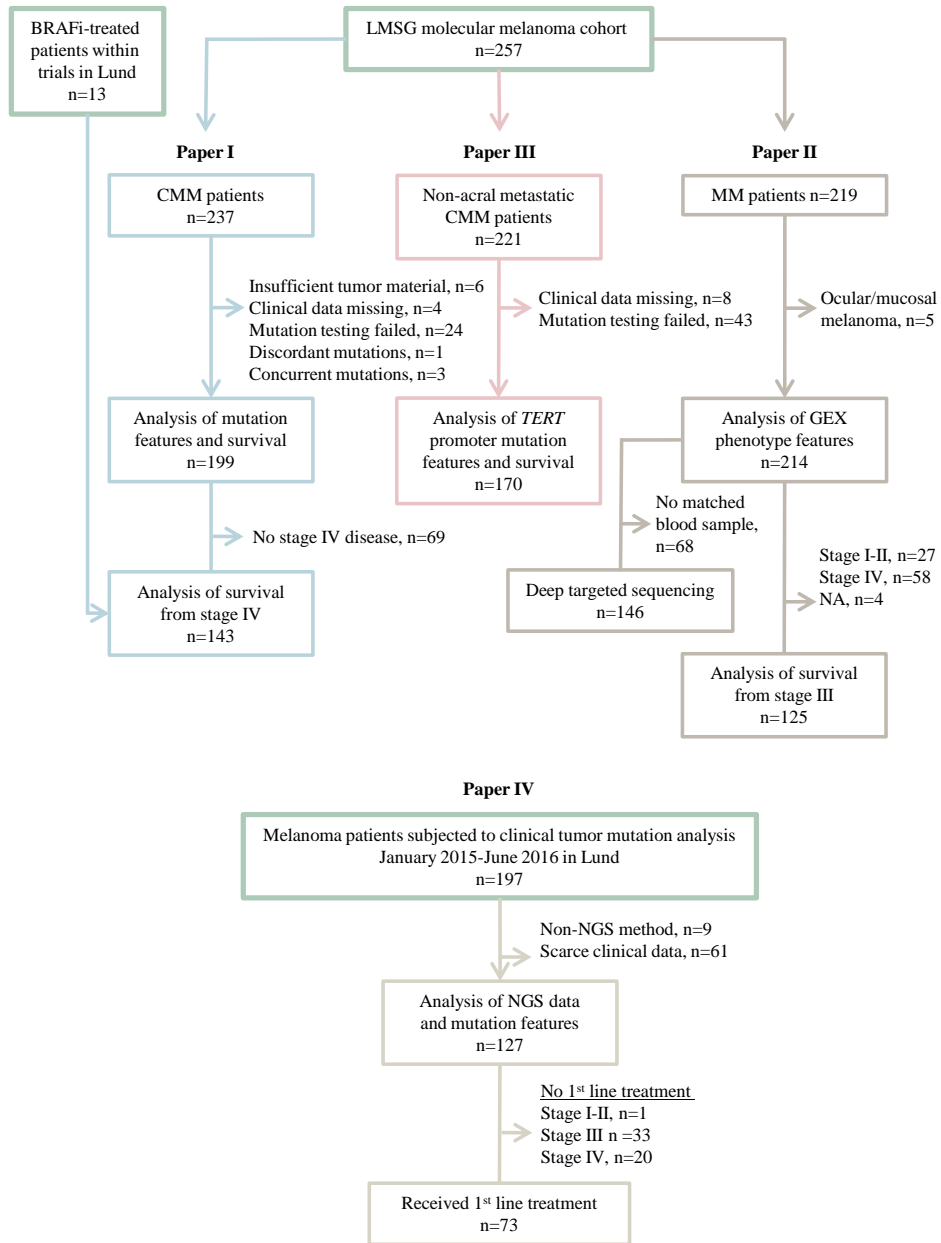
BRAFi-treated patients within trials in Lund
n=13

LMSG molecular melanoma cohort
n=257

Paper I

CMM patients
n=237

Insufficient tumor material, n=6
Clinical data missing, n=4
Mutation testing failed, n=24
Discordant mutations, n=1
Concurrent mutations, n=3

Analysis of mutation features and survival
n=199

No stage IV disease, n=69

Analysis of survival from stage IV
n=143

Paper III

Non-acral metastatic CMM patients
n=221

Clinical data missing, n=8
Mutation testing failed, n=43

Analysis of *TERT* promoter mutation features and survival
n=170

Paper II

MM patients n=219

Ocular/mucosal melanoma, n=5

Analysis of GEX phenotype features
n=214

No matched blood sample, n=68

Deep targeted sequencing
n=146

Stage I-II, n=27
Stage IV, n=58
NA, n=4

Analysis of survival from stage III
n=125

Paper IV

Melanoma patients subjected to clinical tumor mutation analysis
January 2015-June 2016 in Lund
n=197

Non-NGS method, n=9
Scarce clinical data, n=61

Analysis of NGS data and mutation features
n=127

No 1$^{st}$ line treatment
Stage I-II, n=1
Stage III n =33
Stage IV, n=20

Received 1$^{st}$ line treatment
n=73